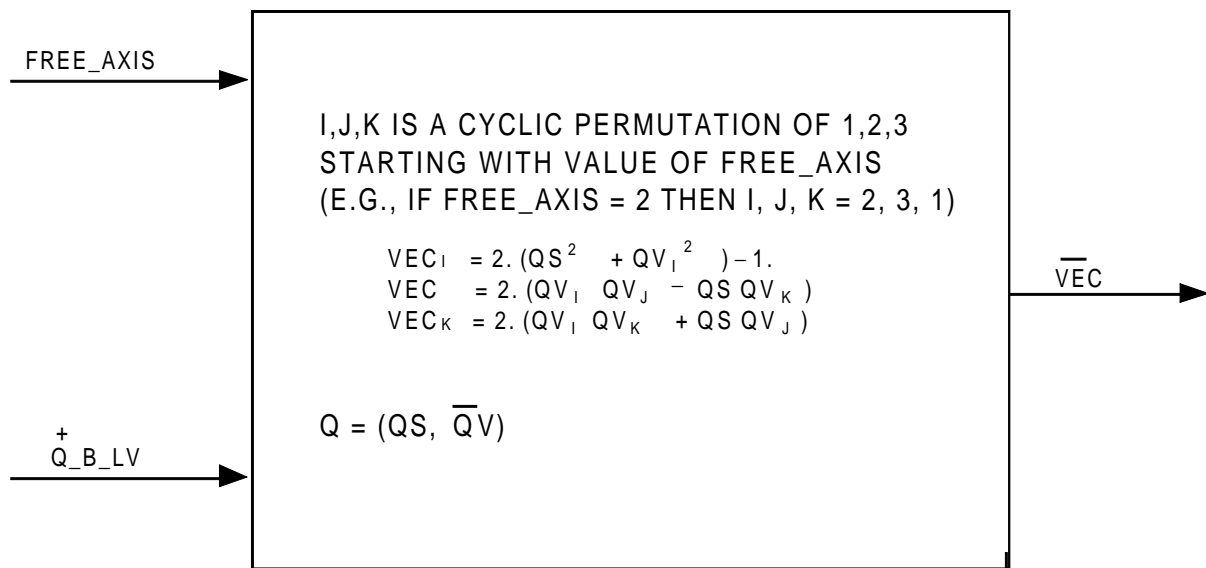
FREE_AXIS

I,J,K IS A CYCLIC PERMUTATION OF 1,2,3 STARTING WITH VALUE OF FREE_AXIS (E.G., IF FREE_AXIS = 2 THEN I, J, K = 2, 3, 1)

$VEC_I = 2. (QS^2 + QV_I^2) - 1.$
$VEC = 2. (QV_I \ QV_J - QS \ QV_K)$
$VEC_K = 2. (QV_I \ QV_K + QS \ QV_J)$

$Q = (QS, \overline{Q}V)$

+
Q_B_LV

$\overline{VEC}$